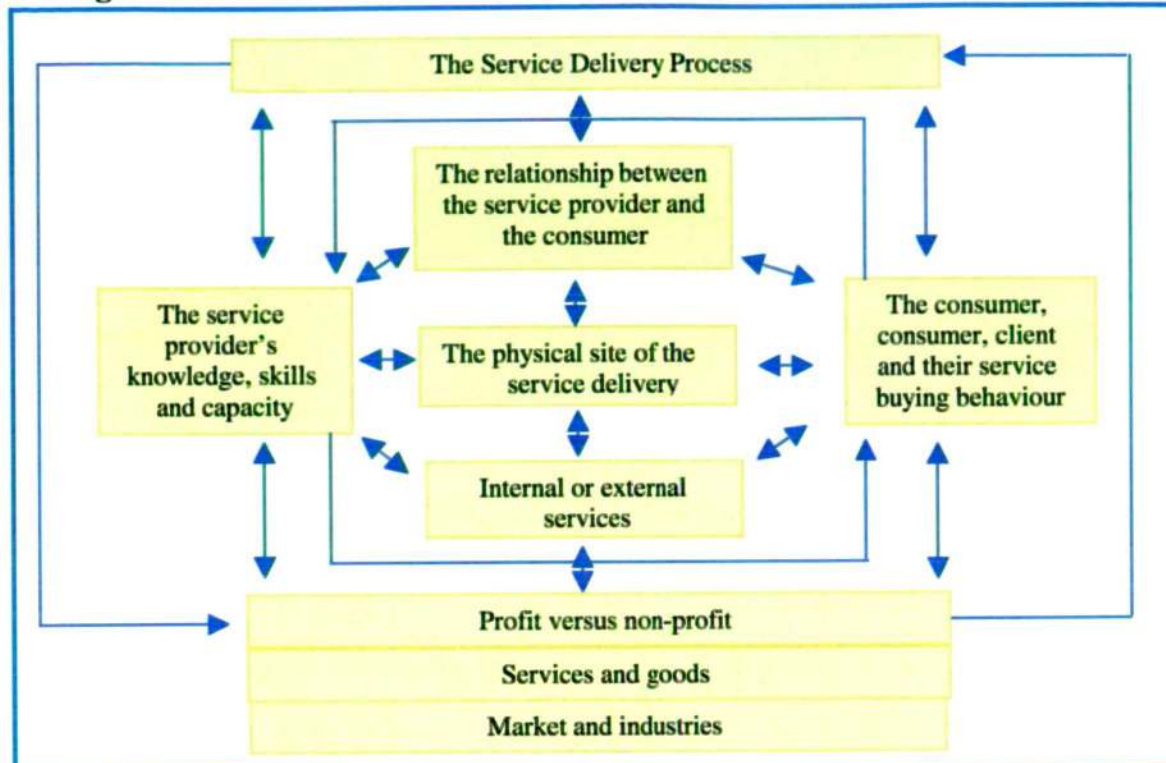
The Service Delivery Process

The relationship between the service provider and the consumer

The service provider's knowledge, skills and capacity

The physical site of the service delivery

The consumer, consumer, client and their service buying behaviour

Internal or external services

Profit versus non-profit

Services and goods

Market and industries